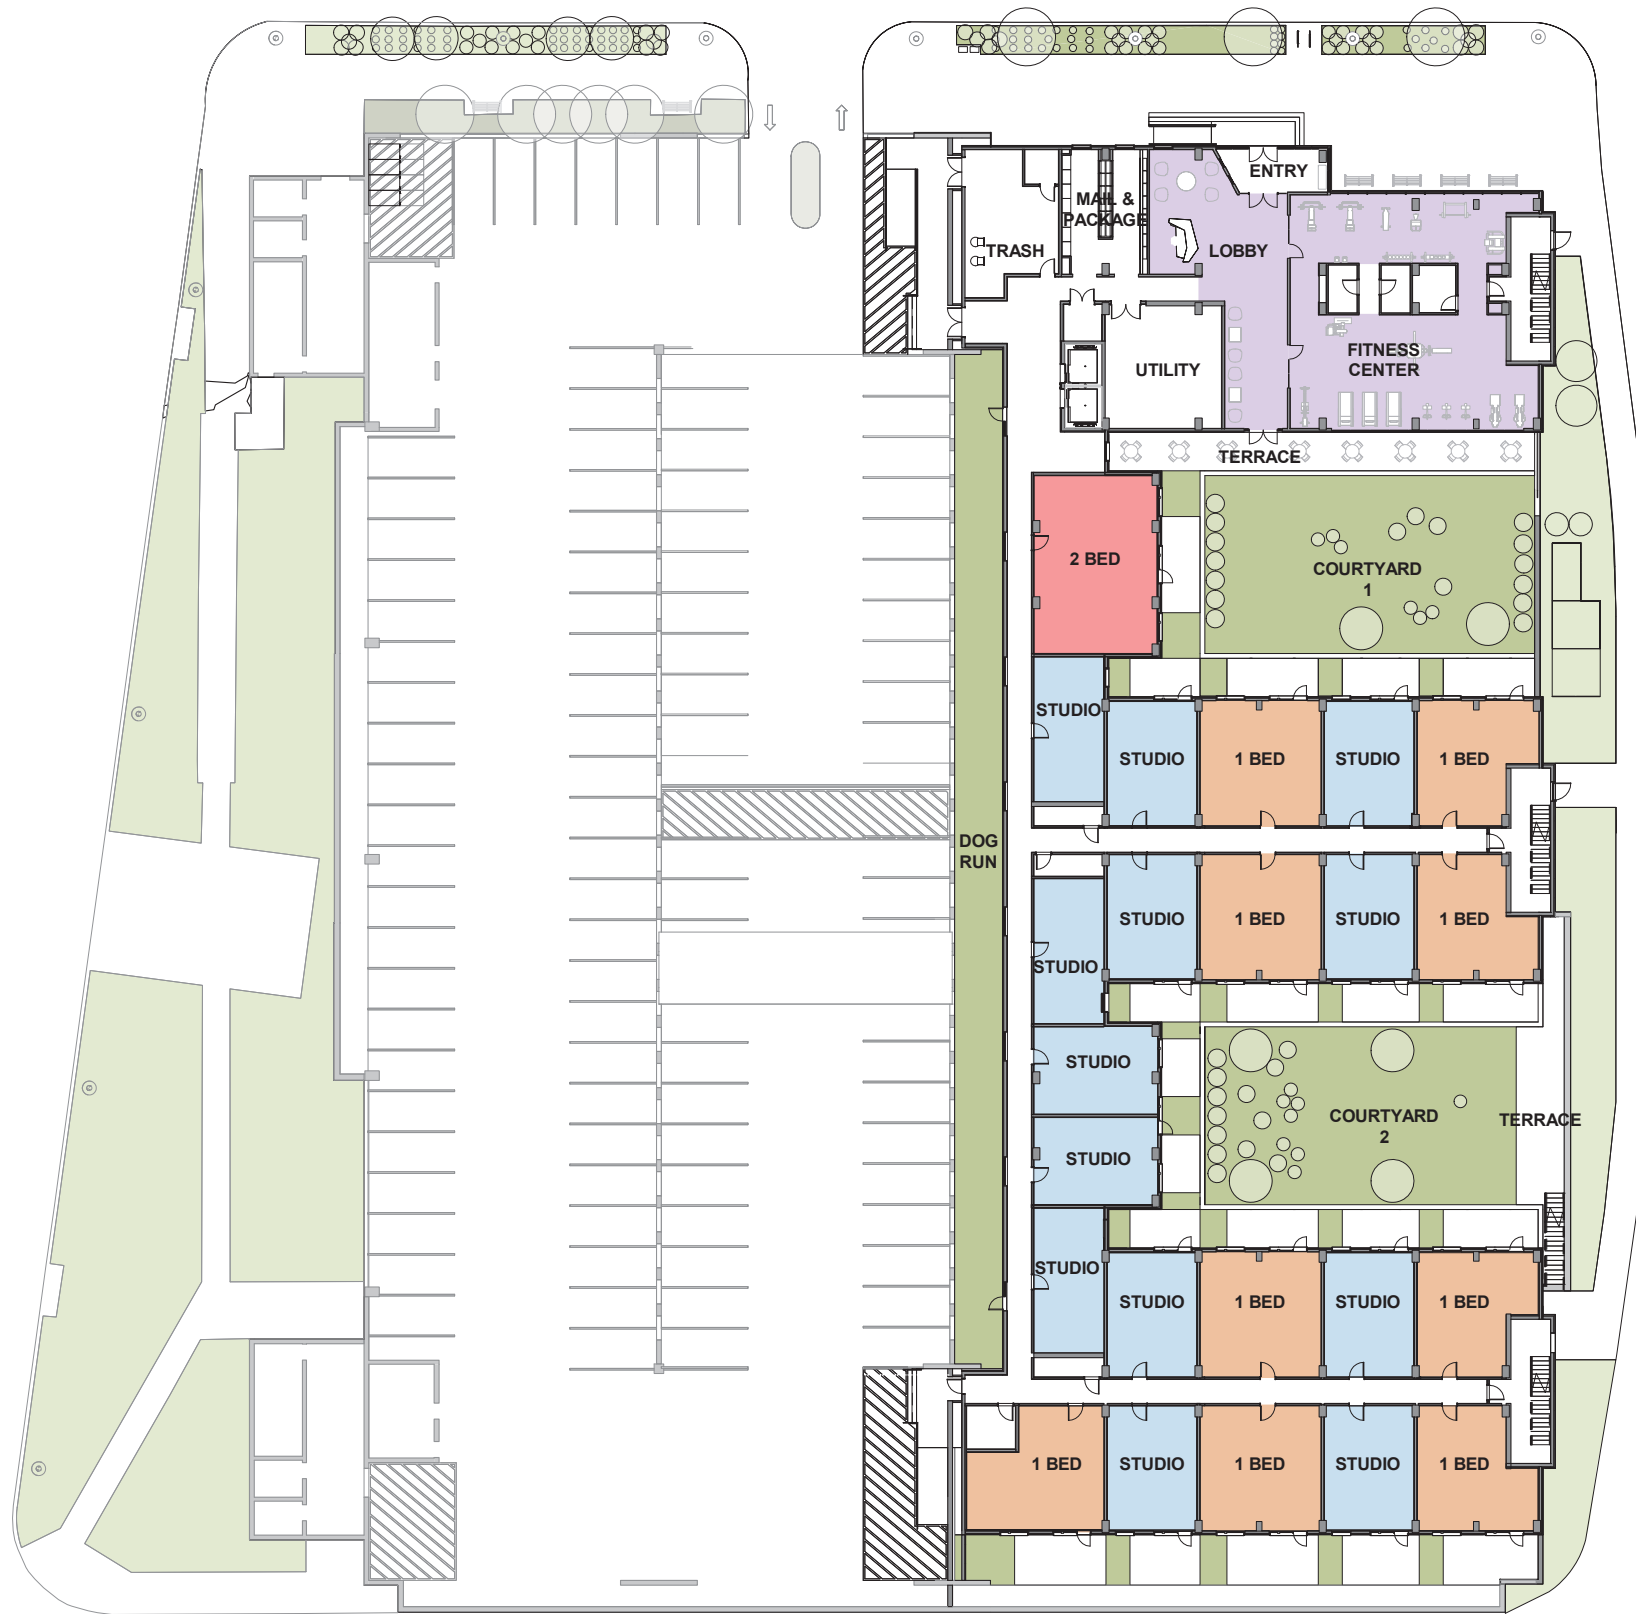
ENTRY
MAIL & PACKAGE
TRASH
LOBBY
UTILITY
FITNESS CENTER
TERRACE
2 BED
COURTYARD 1
STUDIO
STUDIO
1 BED
STUDIO
1 BED
DOG RUN
STUDIO
1 BED
STUDIO
1 BED
STUDIO
STUDIO
STUDIO
COURTYARD 2
TERRACE
STUDIO
STUDIO
1 BED
STUDIO
1 BED
1 BED
STUDIO
1 BED
STUDIO
1 BED